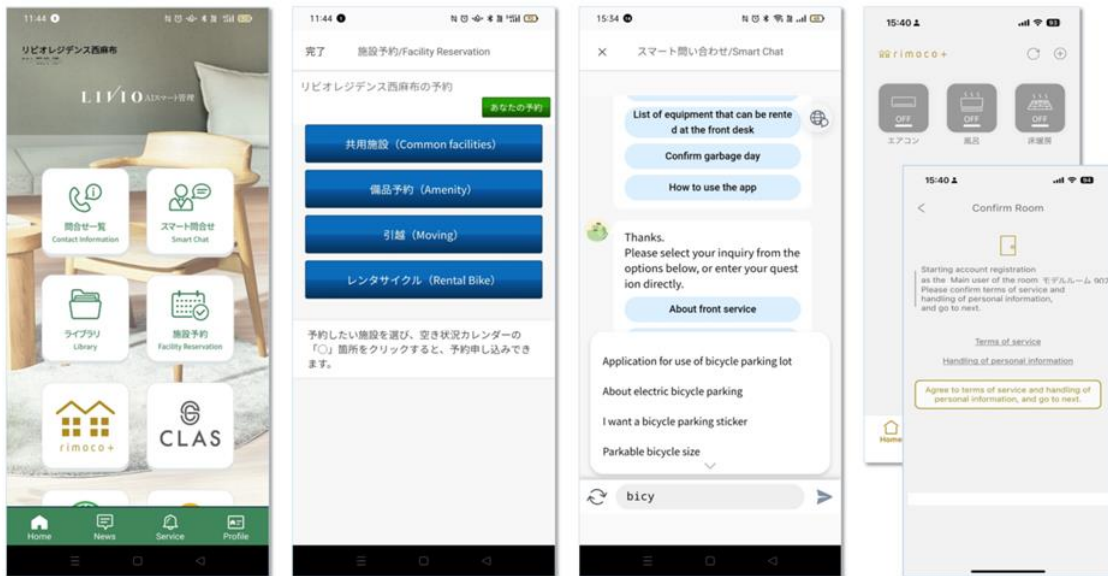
11:44

リビオレジデンス西麻布

LIVIO AIスマート管理

問合せ一覧
Contact Information

スマート問合せ
Smart Chat

ライブラリ
Library

施設予約
Facility Reservation

rimoco+

CLAS

Home
News
Service
Profile

11:44

完了
施設予約/Facility Reservation

リビオレジデンス西麻布の予約

あなたの予約

共用施設（Common facilities）

備品予約（Amenity）

引越（Moving）

レンタサイクル（Rental Bike）

予約したい施設を選び、空き状況カレンダーの「○」箇所をクリックすると、予約申し込みできます。

15:34

×
スマート問い合わせ/Smart Chat

List of equipment that can be rented at the front desk

Confirm garbage day

How to use the app

Thanks.
Please select your inquiry from the options below, or enter your question directly.

About front service

Application for use of bicycle parking lot

About electric bicycle parking

I want a bicycle parking sticker

Parkable bicycle size

bicy

15:40

rimoco+

OFF
エアコン

OFF
風呂

OFF
床暖房

15:40

Confirm Room

Starting account registration as the Main user of the room モデルルーム 903
Please confirm terms of service and handling of personal information, and go to next.

Terms of service

Handling of personal information

Agree to terms of service and handling of personal information, and go to next.

Home